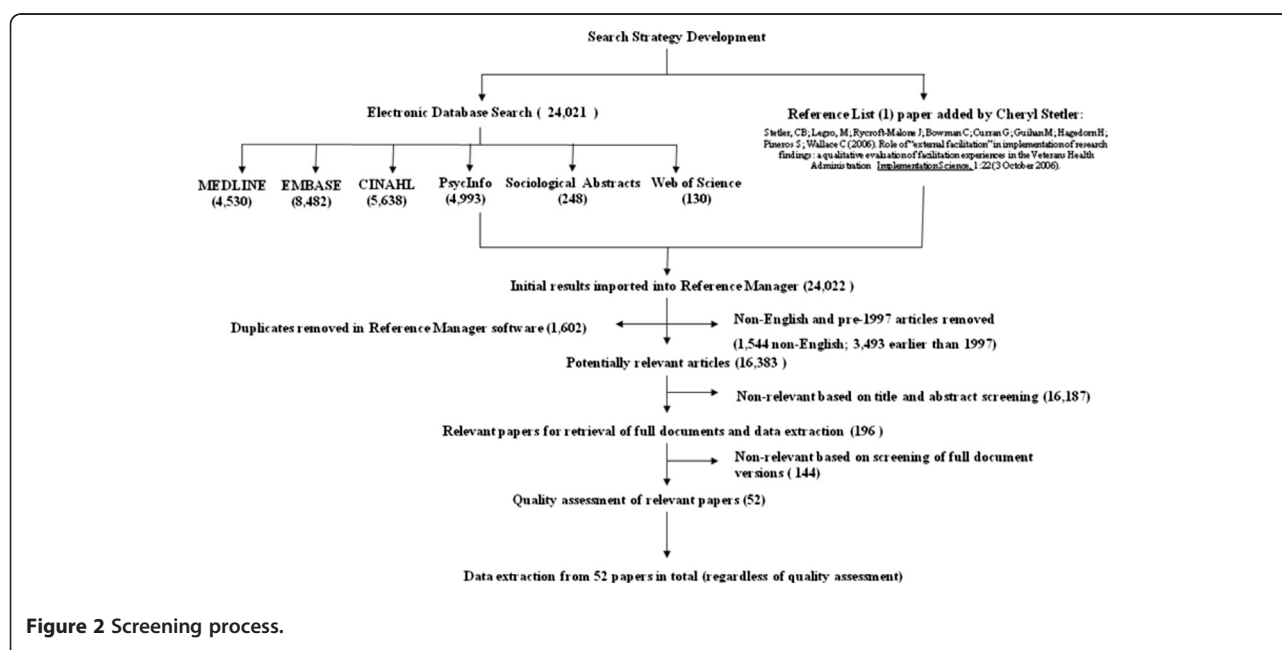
Search Strategy Development

Electronic Database Search ( 24,021 )

Reference List (1) paper added by Cheryl Stetler:

Stetler, CB; Legro, M; Rycroft-Malone J; Bowman C; Curran G; Guihan M; Hagedorn H; Pineros S; Wallace C (2006). Role of "external facilitation" in implementation of research findings: a qualitative evaluation of facilitation experiences in the Veterans Health Administration. Implementation Science, 1:22 (3 October 2006).

MEDLINE (4,530)

EMBASE (8,482)

CINAHL (5,638)

PsycInfo (4,993)

Sociological Abstracts (248)

Web of Science (130)

Initial results imported into Reference Manager (24,022 )

Duplicates removed in Reference Manager software (1,602)

Non-English and pre-1997 articles removed (1,544 non-English; 3,493 earlier than 1997)

Potentially relevant articles (16,383 )

Non-relevant based on title and abstract screening (16,187)

Relevant papers for retrieval of full documents and data extraction (196 )

Non-relevant based on screening of full document versions ( 144)

Quality assessment of relevant papers (52)

Data extraction from 52 papers in total (regardless of quality assessment)

Figure 2 Screening process.